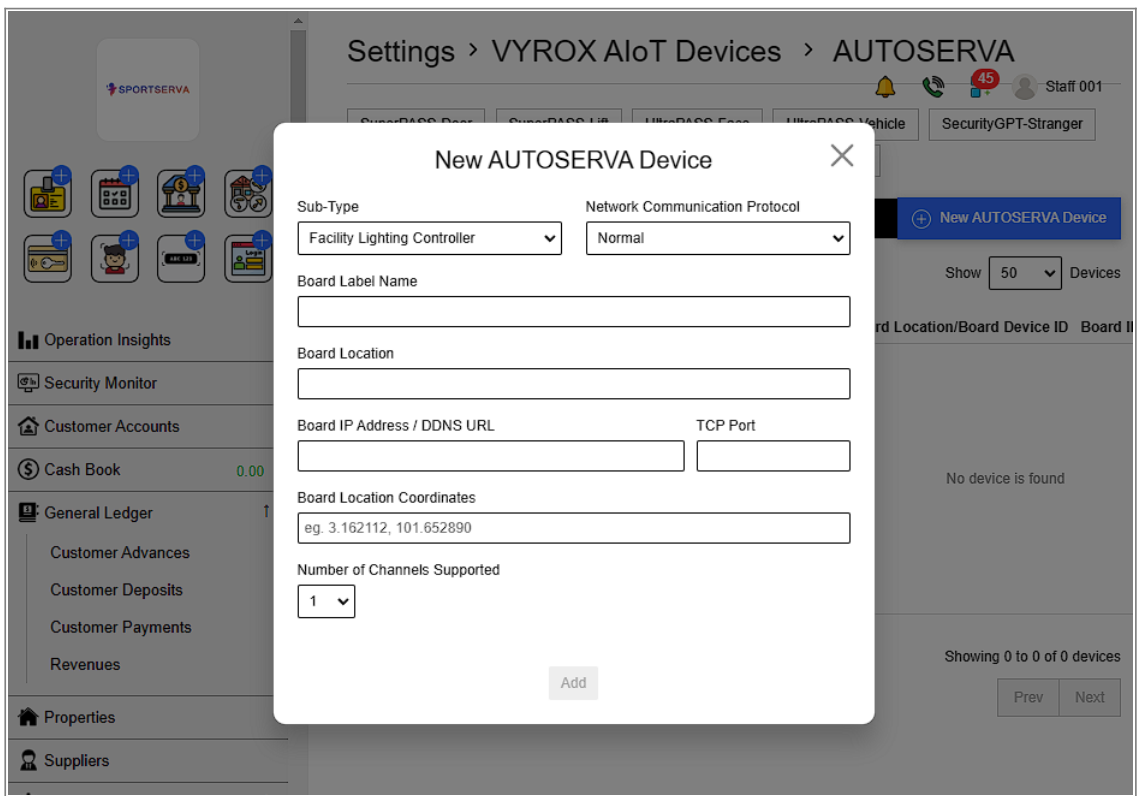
SPORTSERVA

Operation Insights
Security Monitor
Customer Accounts
Cash Book 0.00
General Ledger
Customer Advances
Customer Deposits
Customer Payments
Revenues
Properties
Suppliers

Settings › VYROX AIoT Devices › AUTOSERVA

45 Staff 001

SuperPASS Door SuperPASS Lift UltraPASS Face UltraPASS Vehicle SecurityGPT-Stranger

New AUTOSERVA Device

Show 50 Devices

rd Location/Board Device ID Board I

No device is found

Showing 0 to 0 of 0 devices

Prev Next

New AUTOSERVA Device

Sub-Type
Facility Lighting Controller

Network Communication Protocol
Normal

Board Label Name

Board Location

Board IP Address / DDNS URL

TCP Port

Board Location Coordinates
eg. 3.162112, 101.652890

Number of Channels Supported
1

Add